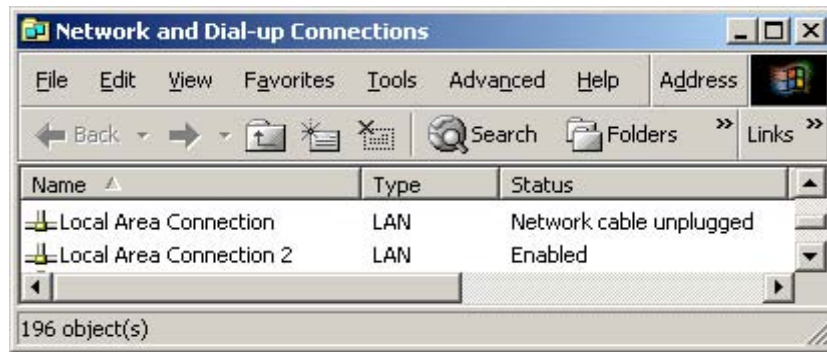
Network and Dial-up Connections

File Edit View Favorites Tools Advanced Help Address

Back Search Folders Links

| Name | Type | Status |
|---|---|---|
| Local Area Connection | LAN | Network cable unplugged |
| Local Area Connection 2 | LAN | Enabled |

196 object(s)